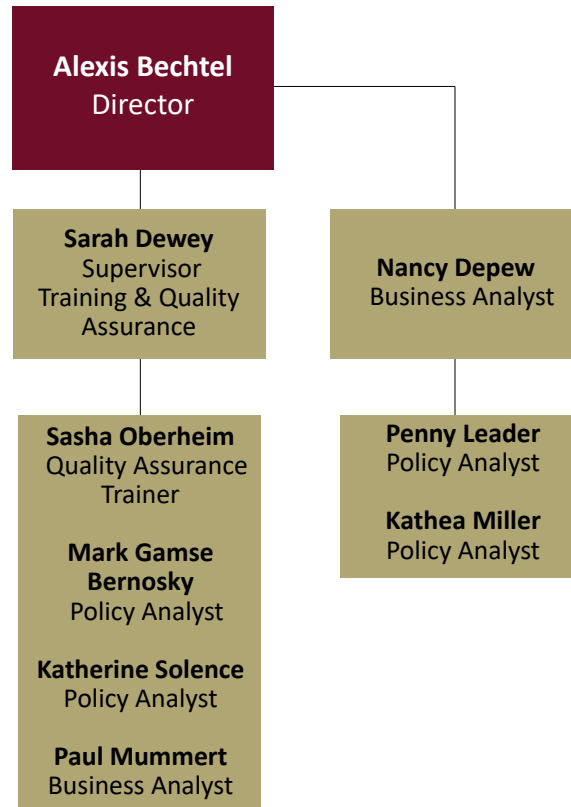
**Alexis Bechtel**
Director

**Sarah Dewey**
Supervisor
Training & Quality Assurance

**Nancy Depew**
Business Analyst

**Sasha Oberheim**
Quality Assurance Trainer

**Mark Gamse Bernosky**
Policy Analyst

**Katherine Solence**
Policy Analyst

**Paul Mummert**
Business Analyst

**Penny Leader**
Policy Analyst

**Kathea Miller**
Policy Analyst